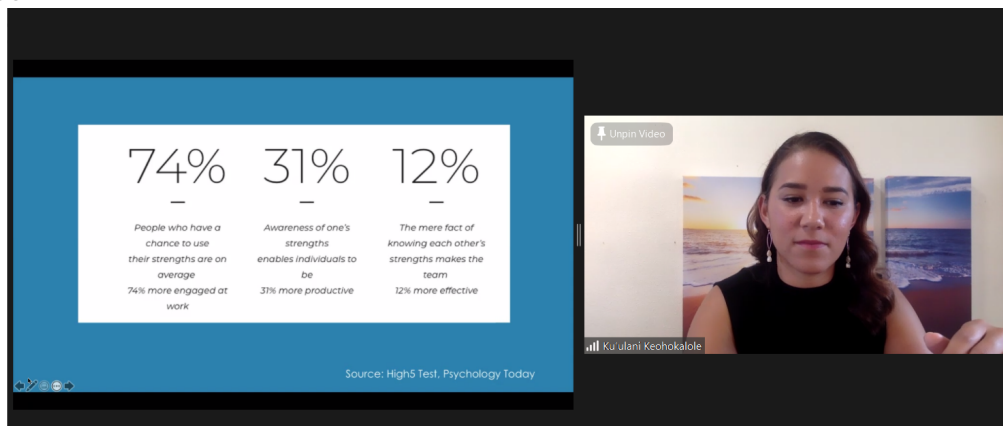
74%

People who have a chance to use their strengths are on average 74% more engaged at work

31%

Awareness of one's strengths enables individuals to be 31% more productive

12%

The mere fact of knowing each other's strengths makes the team 12% more effective

Source: High5 Test, Psychology Today

Unpin Video

Ku'ulani Keohokalole